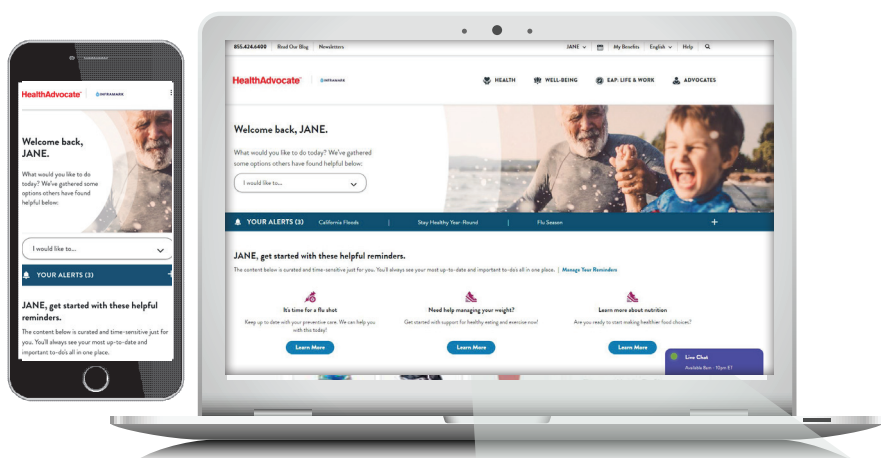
HealthAdvocate | INFRAMARK

Welcome back, JANE.

What would you like to do today? We've gathered some options others have found helpful below:

I would like to...

YOUR ALERTS (3)

JANE, get started with these helpful reminders.

The content below is curated and time-sensitive just for you. You'll always see your most up-to-date and important to-do's all in one place.

855.424.6400 | Read Our Blog | Newsletters | JANE | My Benefits | English | Help

HealthAdvocate | INFRAMARK

HEALTH | WELL-BEING | EAP: LIFE & WORK | ADVOCATES

Welcome back, JANE.

What would you like to do today? We've gathered some options others have found helpful below:

I would like to...

YOUR ALERTS (3) | California Floods | Stay Healthy Year-Round | Flu Season | +

JANE, get started with these helpful reminders.

The content below is curated and time-sensitive just for you. You'll always see your most up-to-date and important to-do's all in one place. | Manage Your Reminders

It's time for a flu shot
Keep up to date with your preventive care. We can help you with this today!
Learn More

Need help managing your weight?
Get started with support for healthy eating and exercise now!
Learn More

Learn more about nutrition
Are you ready to start making healthier food choices?
Learn More

Live Chat
Available 8am - 10pm ET